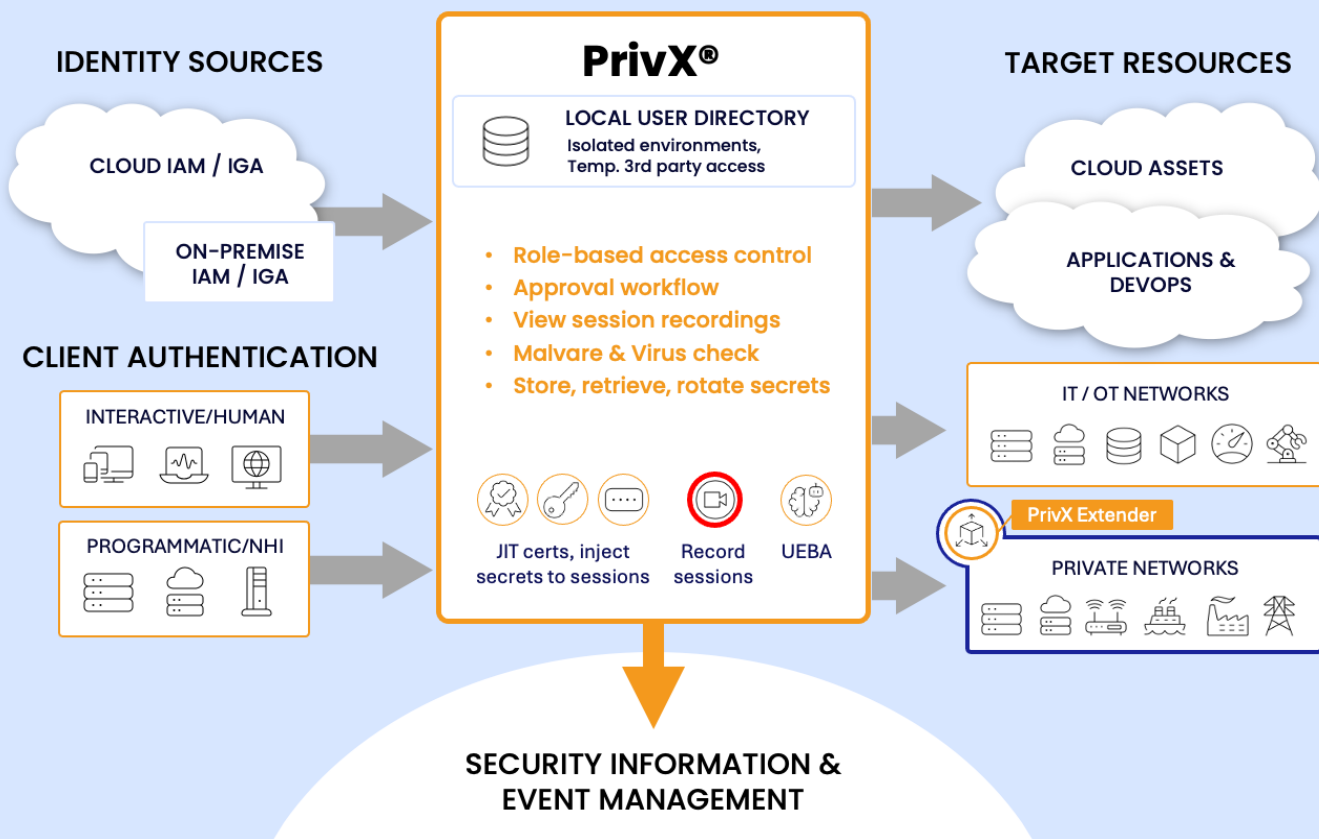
IDENTITY SOURCES

CLOUD IAM / IGA

ON-PREMISE IAM / IGA

CLIENT AUTHENTICATION

INTERACTIVE/HUMAN

PROGRAMMATIC/NHI

PrivX®

LOCAL USER DIRECTORY
Isolated environments, Temp. 3rd party access

• Role-based access control
• Approval workflow
• View session recordings
• Malvare & Virus check
• Store, retrieve, rotate secrets

JIT certs, inject secrets to sessions

Record sessions

UEBA

TARGET RESOURCES

CLOUD ASSETS

APPLICATIONS & DEVOPS

IT / OT NETWORKS

PrivX Extender

PRIVATE NETWORKS

SECURITY INFORMATION & EVENT MANAGEMENT